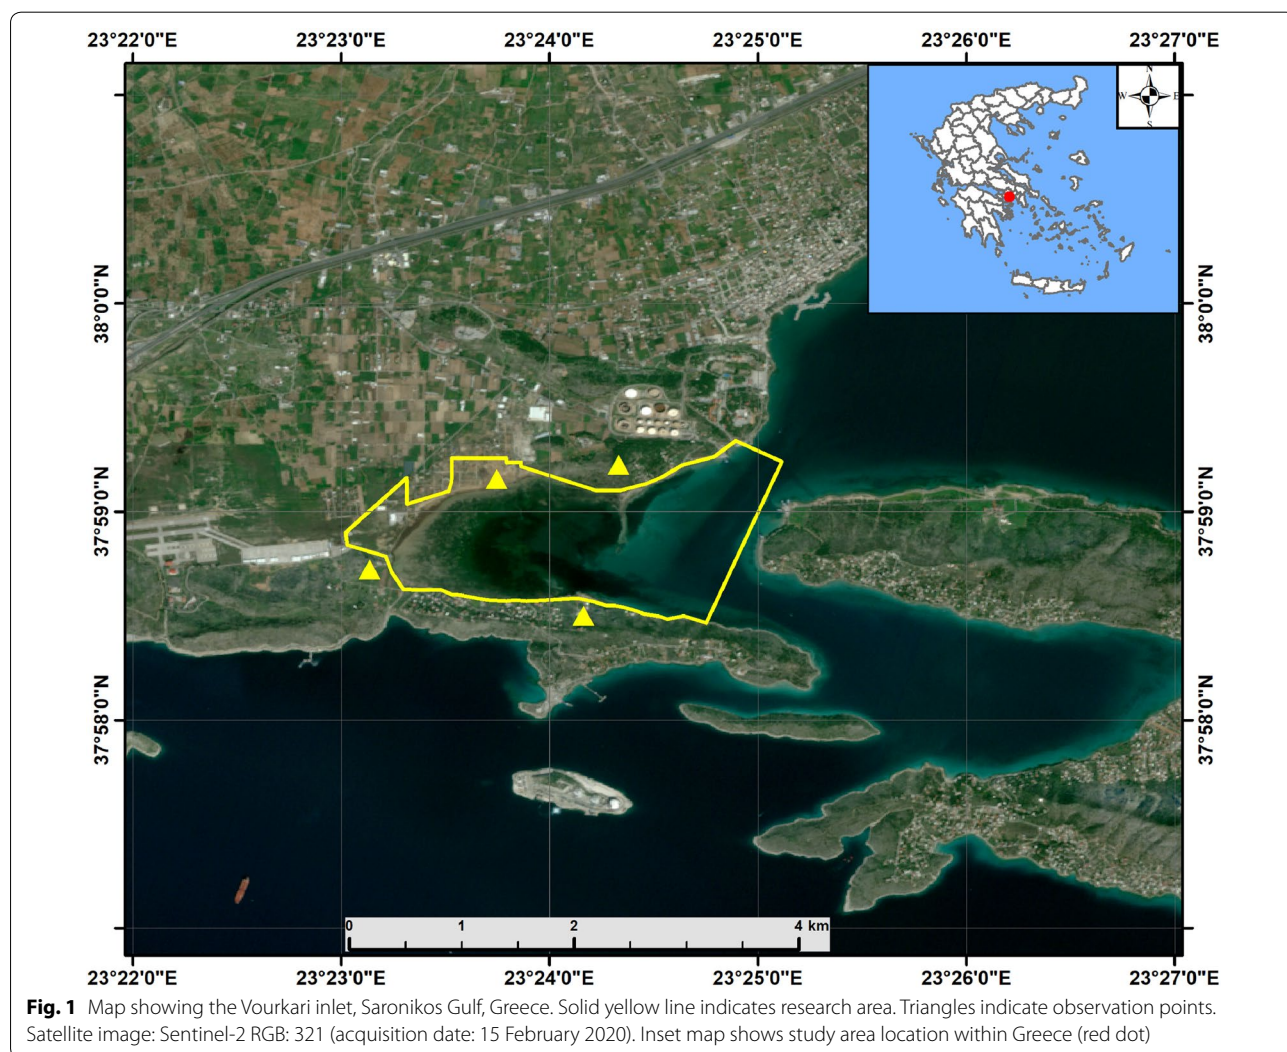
23°22'0"E 23°23'0"E 23°24'0"E 23°25'0"E 23°26'0"E 23°27'0"E

38°0'0"N
37°59'0"N
37°58'0"N

38°0'0"N
37°59'0"N
37°58'0"N

N
W E
S

0 1 2 4 km

23°22'0"E 23°23'0"E 23°24'0"E 23°25'0"E 23°26'0"E 23°27'0"E

**Fig. 1** Map showing the Vourkari inlet, Saronikos Gulf, Greece. Solid yellow line indicates research area. Triangles indicate observation points. Satellite image: Sentinel-2 RGB: 321 (acquisition date: 15 February 2020). Inset map shows study area location within Greece (red dot)